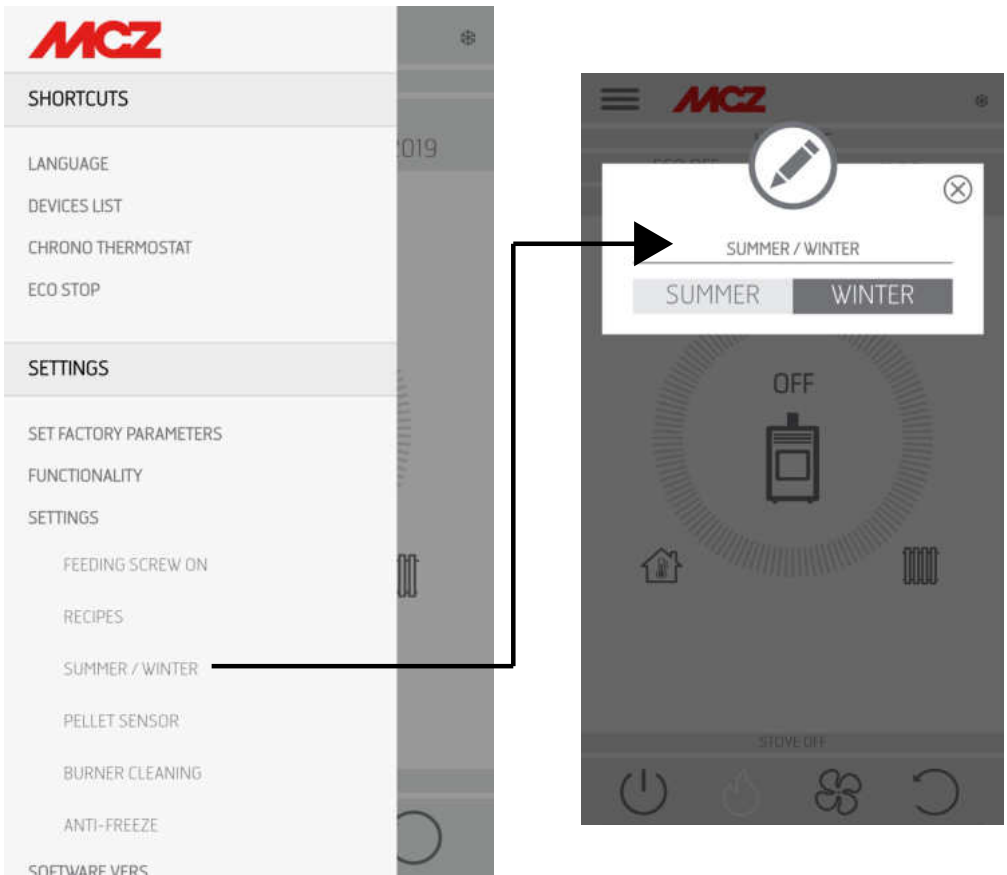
MCZ

SHORTCUTS

LANGUAGE
DEVICES LIST
CHRONO THERMOSTAT
ECO STOP

SETTINGS

SET FACTORY PARAMETERS
FUNCTIONALITY
SETTINGS
FEEDING SCREW ON
RECIPES
SUMMER / WINTER
PELLET SENSOR
BURNER CLEANING
ANTI-FREEZE
SOFTWARE VERS

2019

MCZ

SUMMER / WINTER

SUMMER WINTER

OFF

STOVE OFF